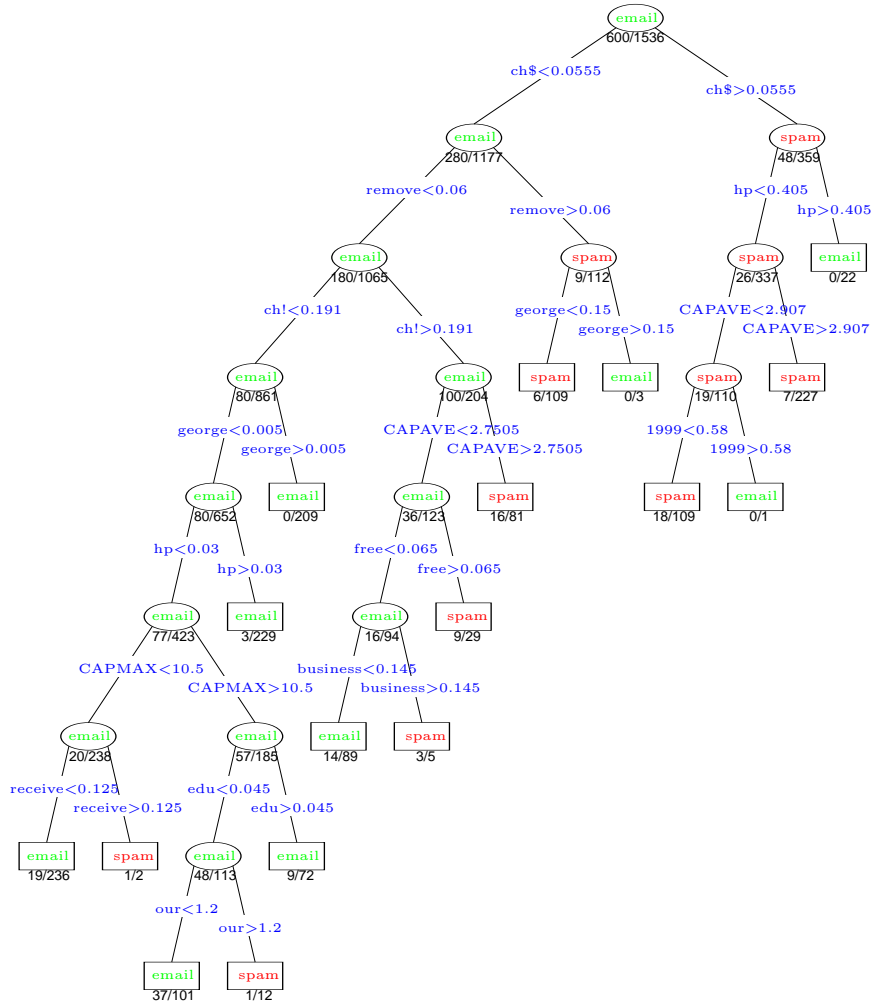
email
600/1536

ch$<0.0555

ch$>0.0555

email
280/1177

spam
48/359

remove<0.06

remove>0.06

hp<0.405

hp>0.405

email
180/1065

spam
9/112

spam
26/337

email
0/22

ch!<0.191

ch!>0.191

george<0.15

george>0.15

CAPAVE<2.907

CAPAVE>2.907

email
80/861

email
100/204

spam
6/109

email
0/3

spam
19/110

spam
7/227

george<0.005

george>0.005

CAPAVE<2.7505

CAPAVE>2.7505

1999<0.58

1999>0.58

email
80/652

email
0/209

email
36/123

spam
16/81

spam
18/109

email
0/1

hp<0.03

hp>0.03

free<0.065

free>0.065

email
77/423

email
3/229

email
16/94

spam
9/29

CAPMAX<10.5

CAPMAX>10.5

business<0.145

business>0.145

email
20/238

email
57/185

email
14/89

spam
3/5

receive<0.125

receive>0.125

edu<0.045

edu>0.045

email
19/236

spam
1/2

email
48/113

email
9/72

our<1.2

our>1.2

email
37/101

spam
1/12